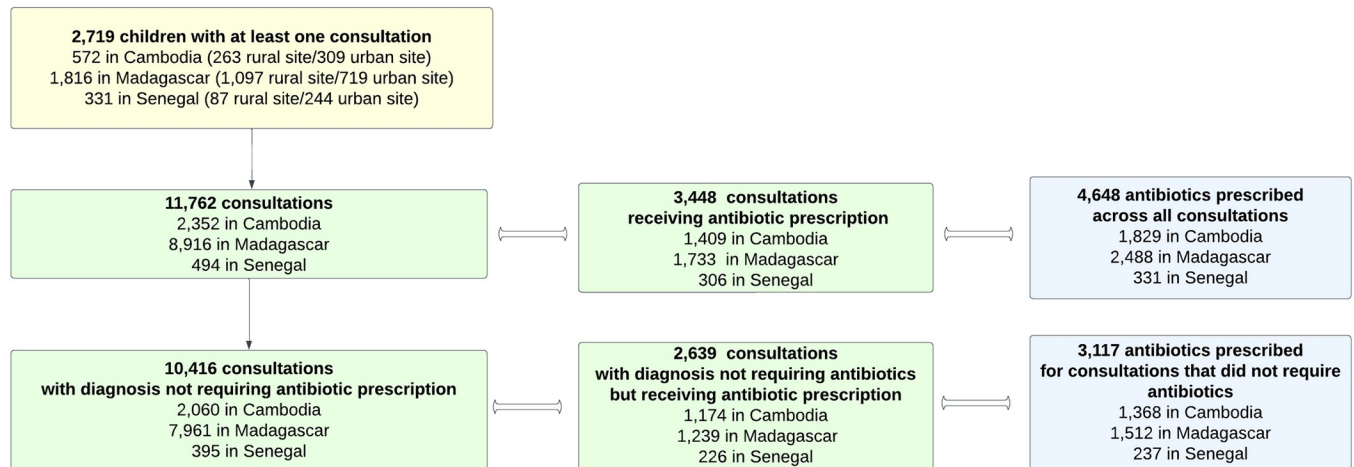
**2,719 children with at least one consultation**
572 in Cambodia (263 rural site/309 urban site)
1,816 in Madagascar (1,097 rural site/719 urban site)
331 in Senegal (87 rural site/244 urban site)

**11,762 consultations**
2,352 in Cambodia
8,916 in Madagascar
494 in Senegal

**3,448 consultations receiving antibiotic prescription**
1,409 in Cambodia
1,733 in Madagascar
306 in Senegal

**4,648 antibiotics prescribed across all consultations**
1,829 in Cambodia
2,488 in Madagascar
331 in Senegal

**10,416 consultations with diagnosis not requiring antibiotic prescription**
2,060 in Cambodia
7,961 in Madagascar
395 in Senegal

**2,639 consultations with diagnosis not requiring antibiotics but receiving antibiotic prescription**
1,174 in Cambodia
1,239 in Madagascar
226 in Senegal

**3,117 antibiotics prescribed for consultations that did not require antibiotics**
1,368 in Cambodia
1,512 in Madagascar
237 in Senegal